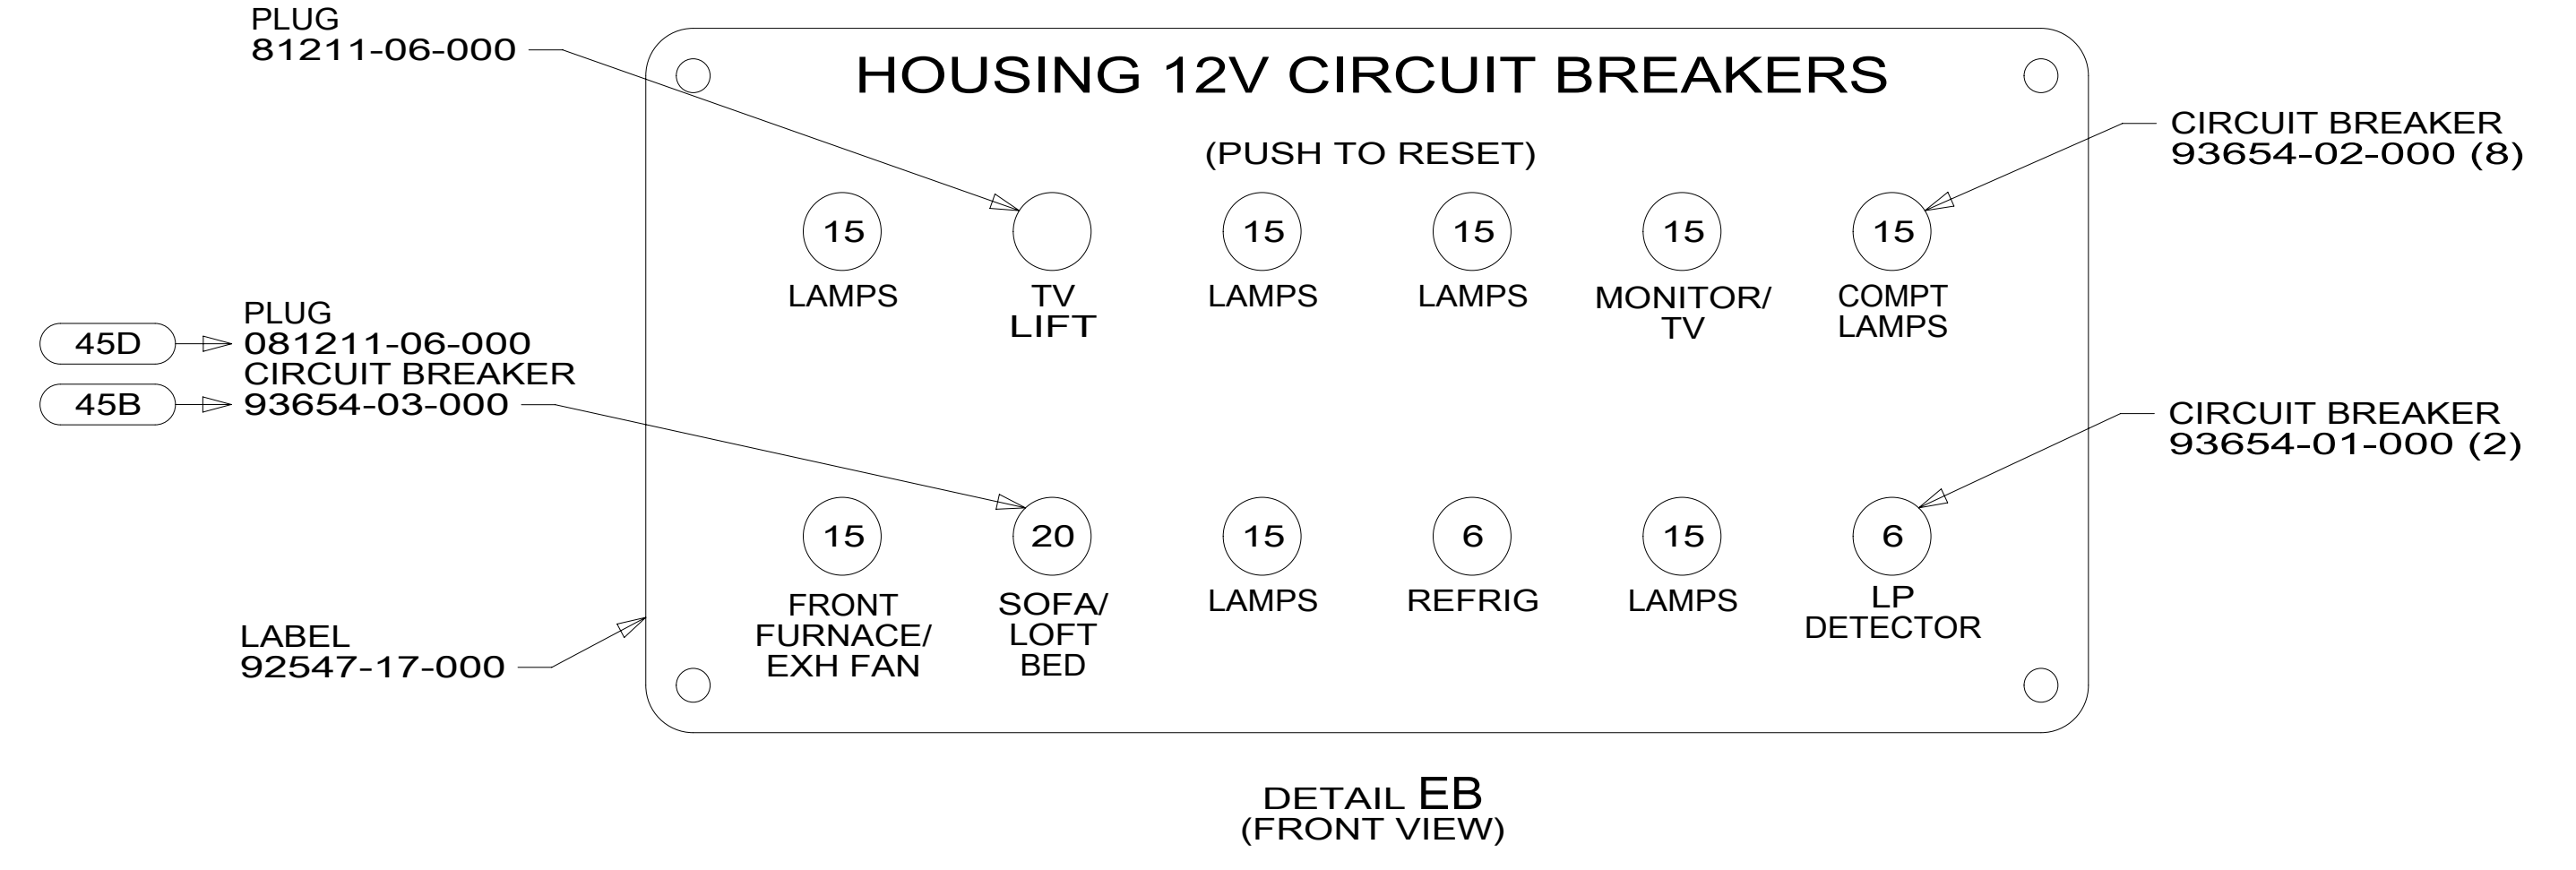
PLUG
81211-06-000

HOUSING 12V CIRCUIT BREAKERS

(PUSH TO RESET)

CIRCUIT BREAKER
93654-02-000 (8)

15
LAMPS

TV
LIFT

15
LAMPS

15
LAMPS

15
MONITOR/
TV

15
COMPT
LAMPS

45D
PLUG
081211-06-000

45B
CIRCUIT BREAKER
93654-03-000

CIRCUIT BREAKER
93654-01-000 (2)

15
FRONT
FURNACE/
EXH FAN

20
SOFA/
LOFT
BED

15
LAMPS

6
REFRIG

15
LAMPS

6
LP
DETECTOR

LABEL
92547-17-000

DETAIL EB
(FRONT VIEW)